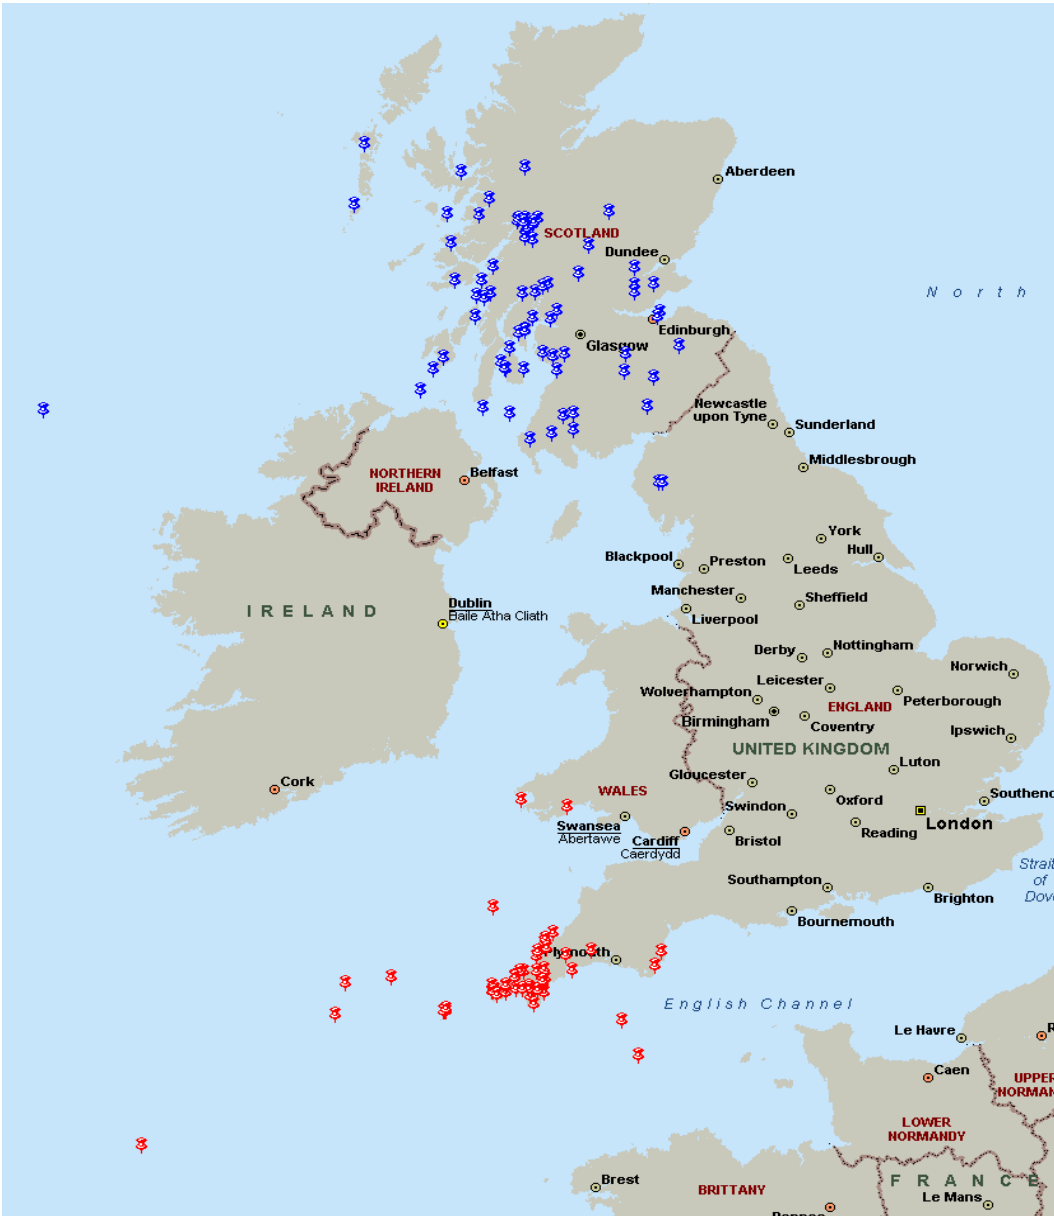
Aberdeen
SCOTLAND
Dundee
North
Edinburgh
Glasgow
Newcastle upon Tyne
Sunderland
NORTHERN IRELAND
Belfast
Middlesbrough
York
Hull
Blackpool
Preston
Leeds
IRELAND
Dublin
Baile Atha Cliath
Manchester
Sheffield
Liverpool
Derby
Nottingham
Norwich
Leicester
Wolverhampton
ENGLAND
Peterborough
Birmingham
Coventry
Ipswich
UNITED KINGDOM
Luton
Cork
Gloucester
WALES
Southend
Oxford
Swindon
Swansea
Abertawe
Cardiff
Caerdydd
Bristol
Reading
London
Strait of Dover
Southampton
Brighton
Bournemouth
Plymouth
English Channel
Le Havre
Caen
UPPER NORMANDY
LOWER NORMANDY
Brest
BRITTANY
FRANCE
Le Mans